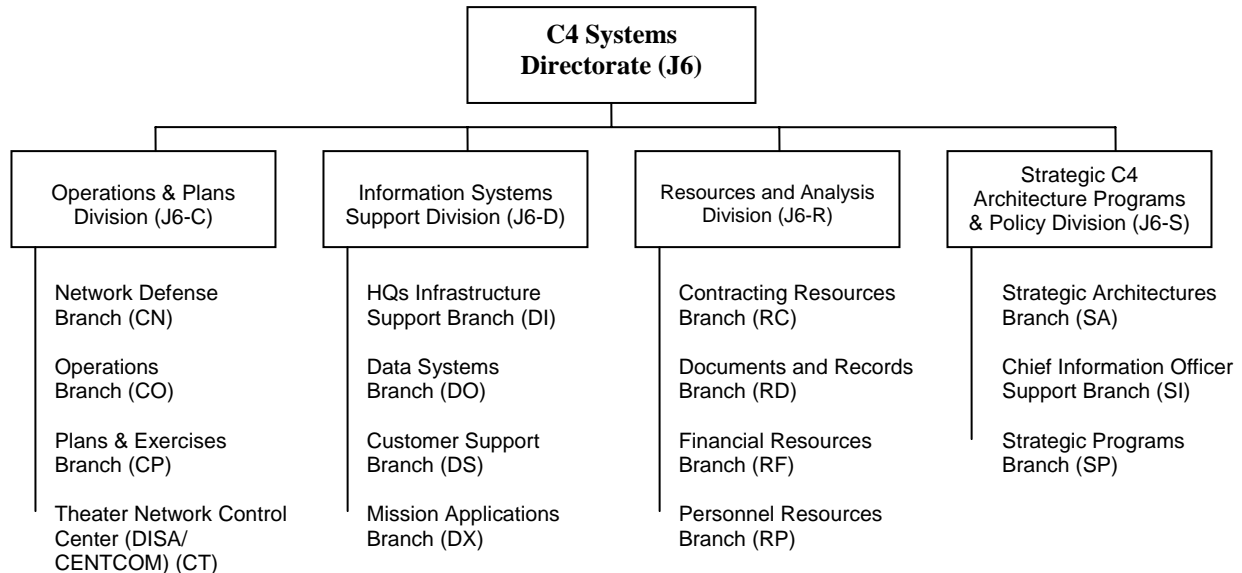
C4 Systems Directorate (J6)

Operations & Plans Division (J6-C)

Network Defense Branch (CN)

Operations Branch (CO)

Plans & Exercises Branch (CP)

Theater Network Control Center (DISA/ CENTCOM) (CT)

Information Systems Support Division (J6-D)

HQs Infrastructure Support Branch (DI)

Data Systems Branch (DO)

Customer Support Branch (DS)

Mission Applications Branch (DX)

Resources and Analysis Division (J6-R)

Contracting Resources Branch (RC)

Documents and Records Branch (RD)

Financial Resources Branch (RF)

Personnel Resources Branch (RP)

Strategic C4 Architecture Programs & Policy Division (J6-S)

Strategic Architectures Branch (SA)

Chief Information Officer Support Branch (SI)

Strategic Programs Branch (SP)